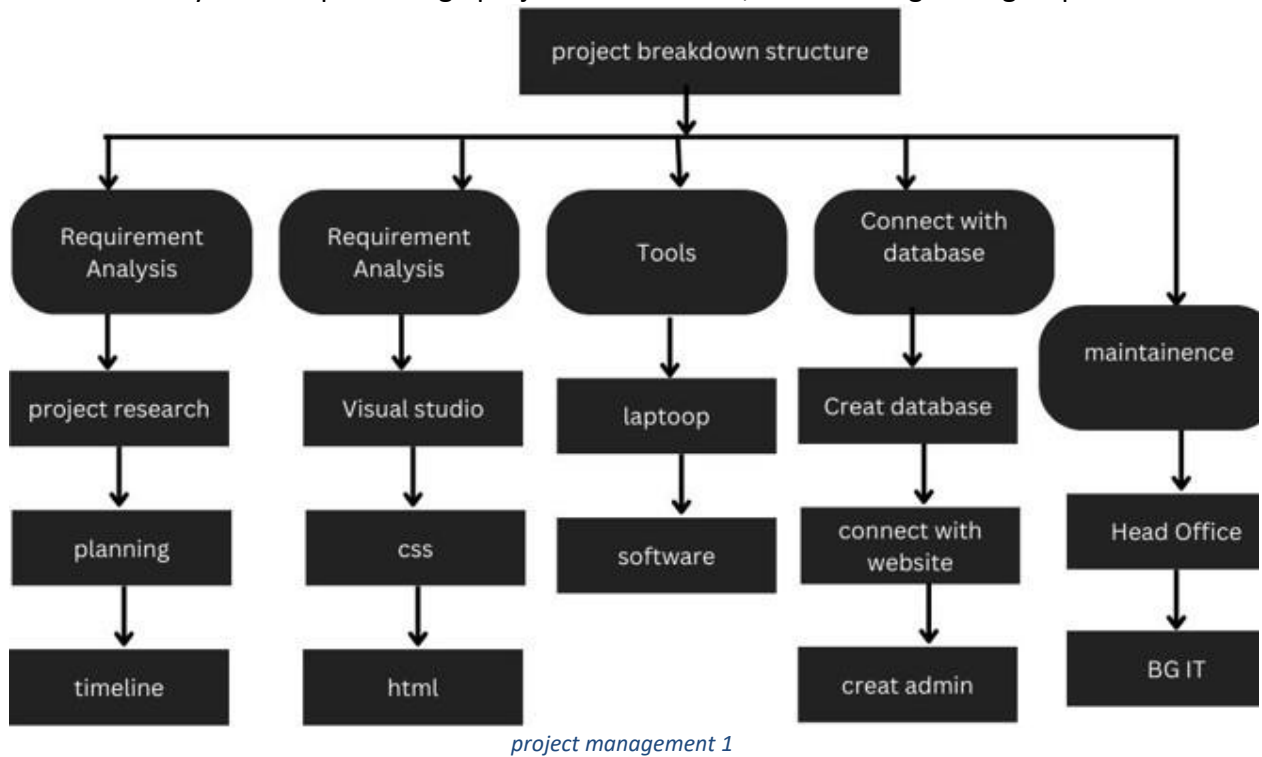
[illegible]

project breakdown structure

Requirement Analysis

project research

planning

timeline

Requirement Analysis

Visual studio

css

html

Tools

laptoop

software

Connect with database

Creat database

connect with website

creat admin

maintainence

Head Office

BG IT

project management 1